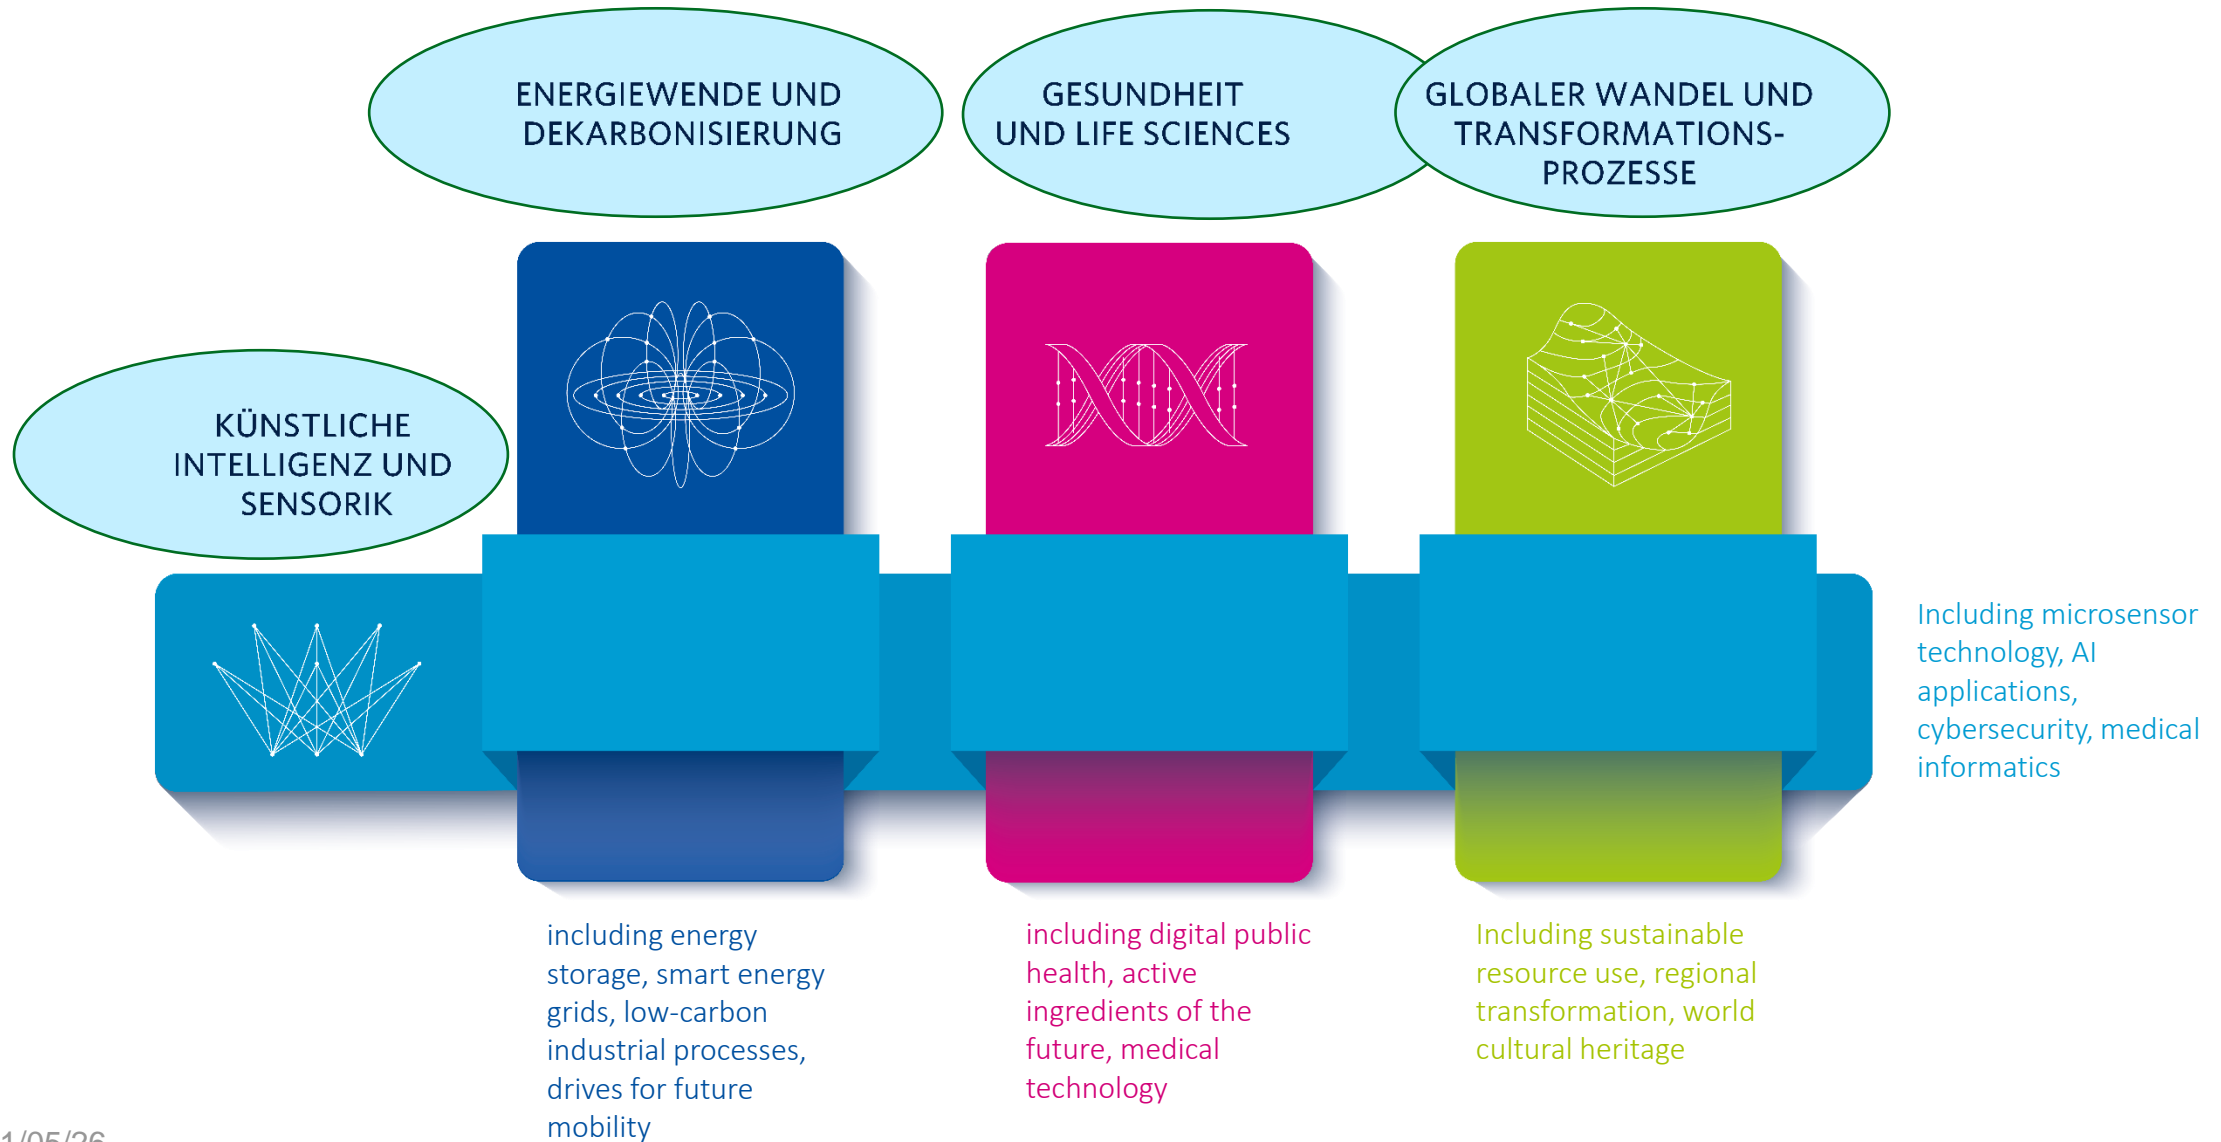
ENERGIEWENDE UND DEKARBONISIERUNG

GESUNDHEIT UND LIFE SCIENCES

GLOBALER WANDEL UND TRANSFORMATIONS-PROZESSE

KÜNSTLICHE INTELLIGENZ UND SENSORIK

Including microsensor technology, AI applications, cybersecurity, medical informatics

including energy storage, smart energy grids, low-carbon industrial processes, drives for future mobility

including digital public health, active ingredients of the future, medical technology

Including sustainable resource use, regional transformation, world cultural heritage

1/05/26